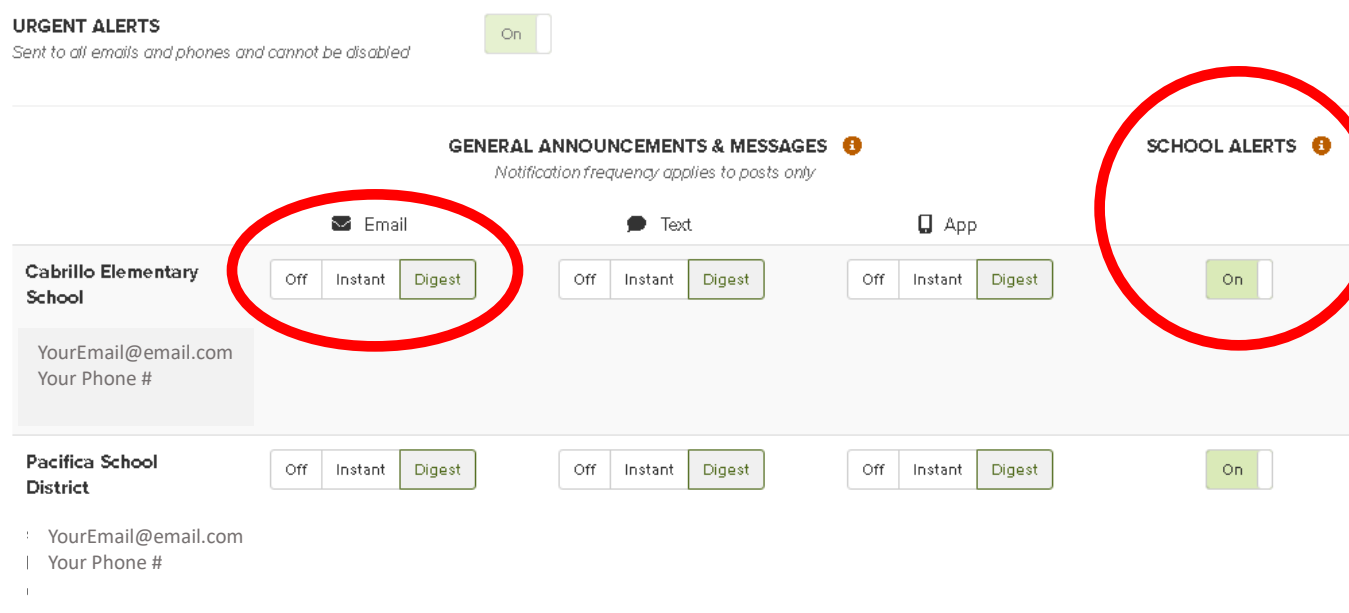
URGENT ALERTS
Sent to all emails and phones and cannot be disabled

On

GENERAL ANNOUNCEMENTS & MESSAGES
Notification frequency applies to posts only

SCHOOL ALERTS

Email

Text

App

Cabrillo Elementary School

Off Instant Digest

Off Instant Digest

Off Instant Digest

On

YourEmail@email.com
Your Phone #

Pacifica School District

Off Instant Digest

Off Instant Digest

Off Instant Digest

On

YourEmail@email.com
Your Phone #